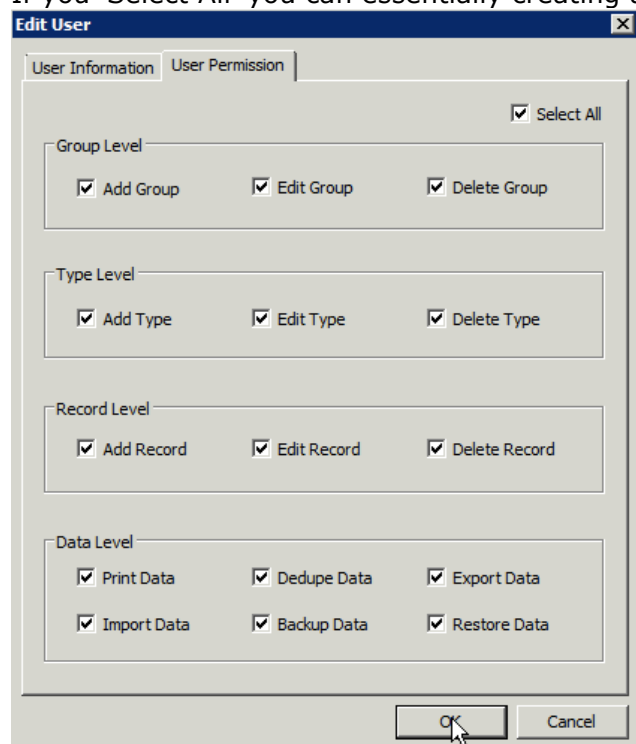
If you "Select All" you can essentially creating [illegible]

Edit User

User Information | User Permission

Select All

Group Level
Add Group
Edit Group
Delete Group

Type Level
Add Type
Edit Type
Delete Type

Record Level
Add Record
Edit Record
Delete Record

Data Level
Print Data
Dedupe Data
Export Data
Import Data
Backup Data
Restore Data

OK
Cancel